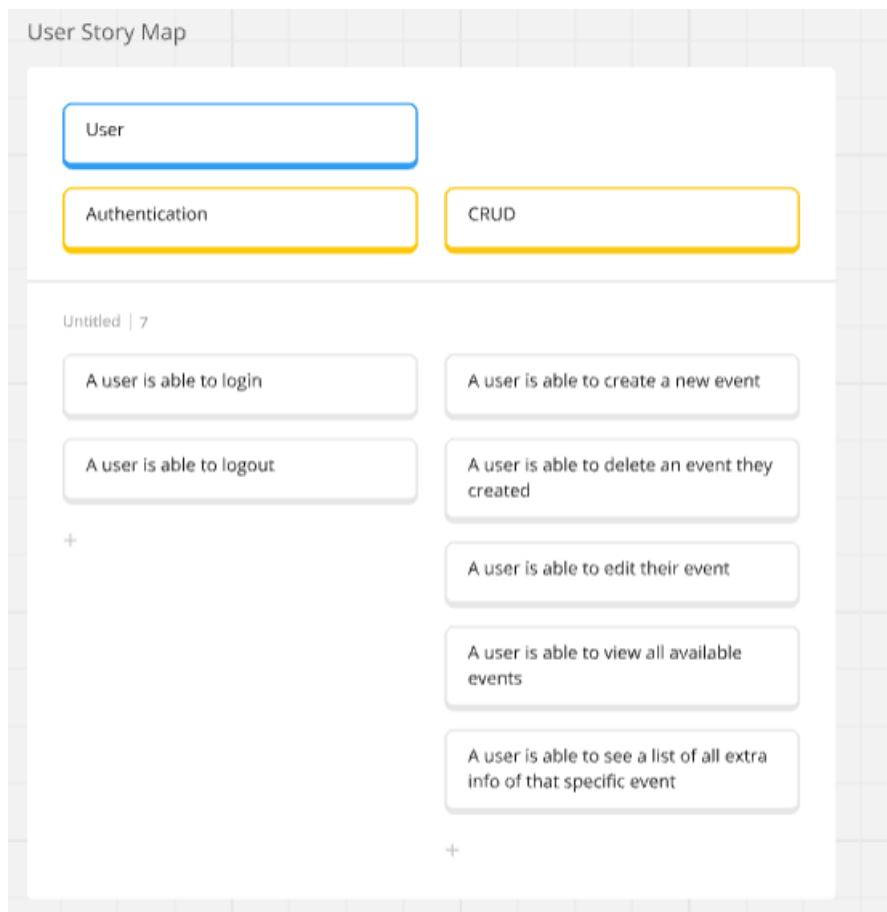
User Story Map

User

Authentication

CRUD

Untitled | 7

A user is able to login

A user is able to logout

+

A user is able to create a new event

A user is able to delete an event they created

A user is able to edit their event

A user is able to view all available events

A user is able to see a list of all extra info of that specific event

+